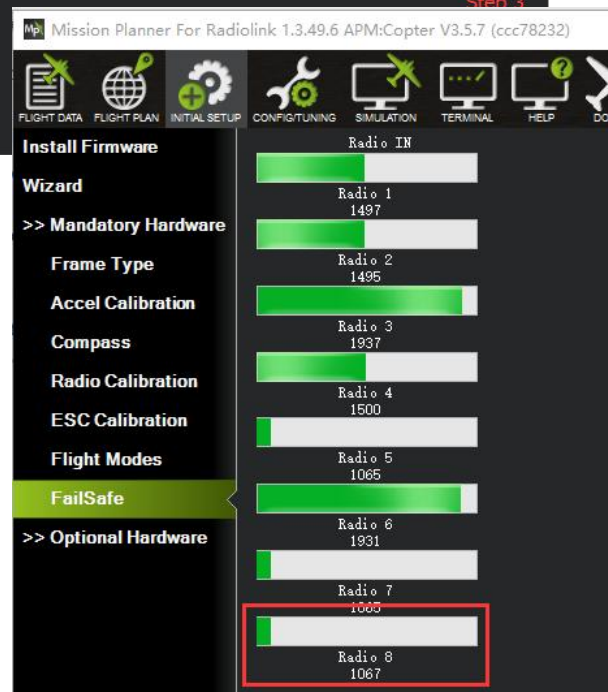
Mission Planner For Radiolink 1.3.49.6 APM:Copter V3.5.7 (ccc78232)

Step 3

FLIGHT DATA FLIGHT PLAN INITIAL SETUP CONFIG/TUNING SIMULATION TERMINAL HELP DO

Install Firmware
Wizard
>> Mandatory Hardware
Frame Type
Accel Calibration
Compass
Radio Calibration
ESC Calibration
Flight Modes
FailSafe
>> Optional Hardware

Radio IN
Radio 1
1497
Radio 2
1495
Radio 3
1937
Radio 4
1500
Radio 5
1065
Radio 6
1931
Radio 7
1065
Radio 8
1067